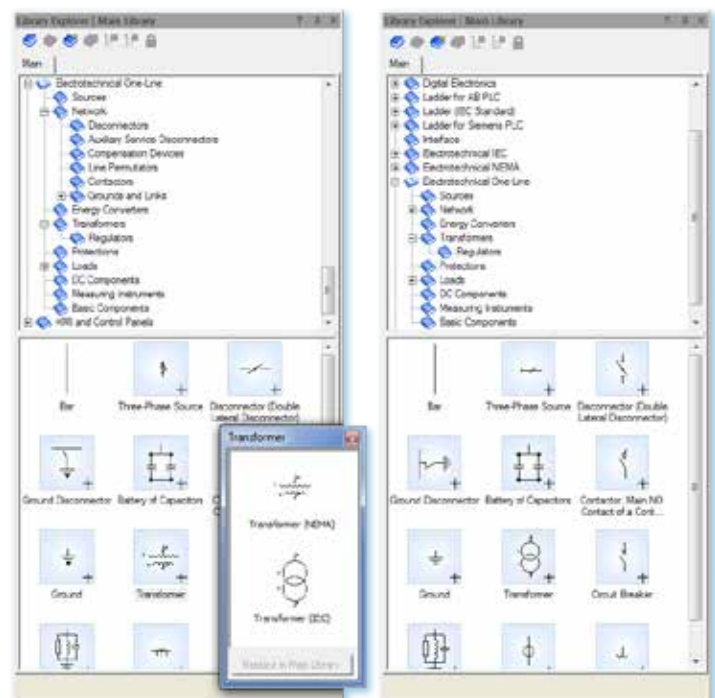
Library Explorer | Main Library

Main

Electrotechnical One-Line
Sources
Network
Disconnectors
Auxiliary Service Disconnectors
Compensation Devices
Line Permutators
Contactors
Grounds and Links
Energy Converters
Transformers
Regulators
Protections
Loads
DC Components
Measuring Instruments
Basic Components
HMI and Control Panels

Bar
Three-Phase Source
Disconnector (Double Lateral Disconnector)
Ground Disconnector
Battery of Capacitors
Ground
Transformer

Transformer
Transformer (NEMA)
Transformer (IEC)
Replace in Main Library

Library Explorer | Main Library

Main

Digital Electronics
Ladder for AB PLC
Ladder (IEC Standard)
Ladder for Siemens PLC
Interface
Electrotechnical IEC
Electrotechnical NEMA
Electrotechnical One-Line
Sources
Network
Energy Converters
Transformers
Regulators
Protections
Loads
DC Components
Measuring Instruments
Basic Components

Bar
Three-Phase Source
Disconnector (Double Lateral Disconnector)
Ground Disconnector
Battery of Capacitors
Contactor, Main NO Contact of a Cont...
Ground
Transformer
Circuit Breaker